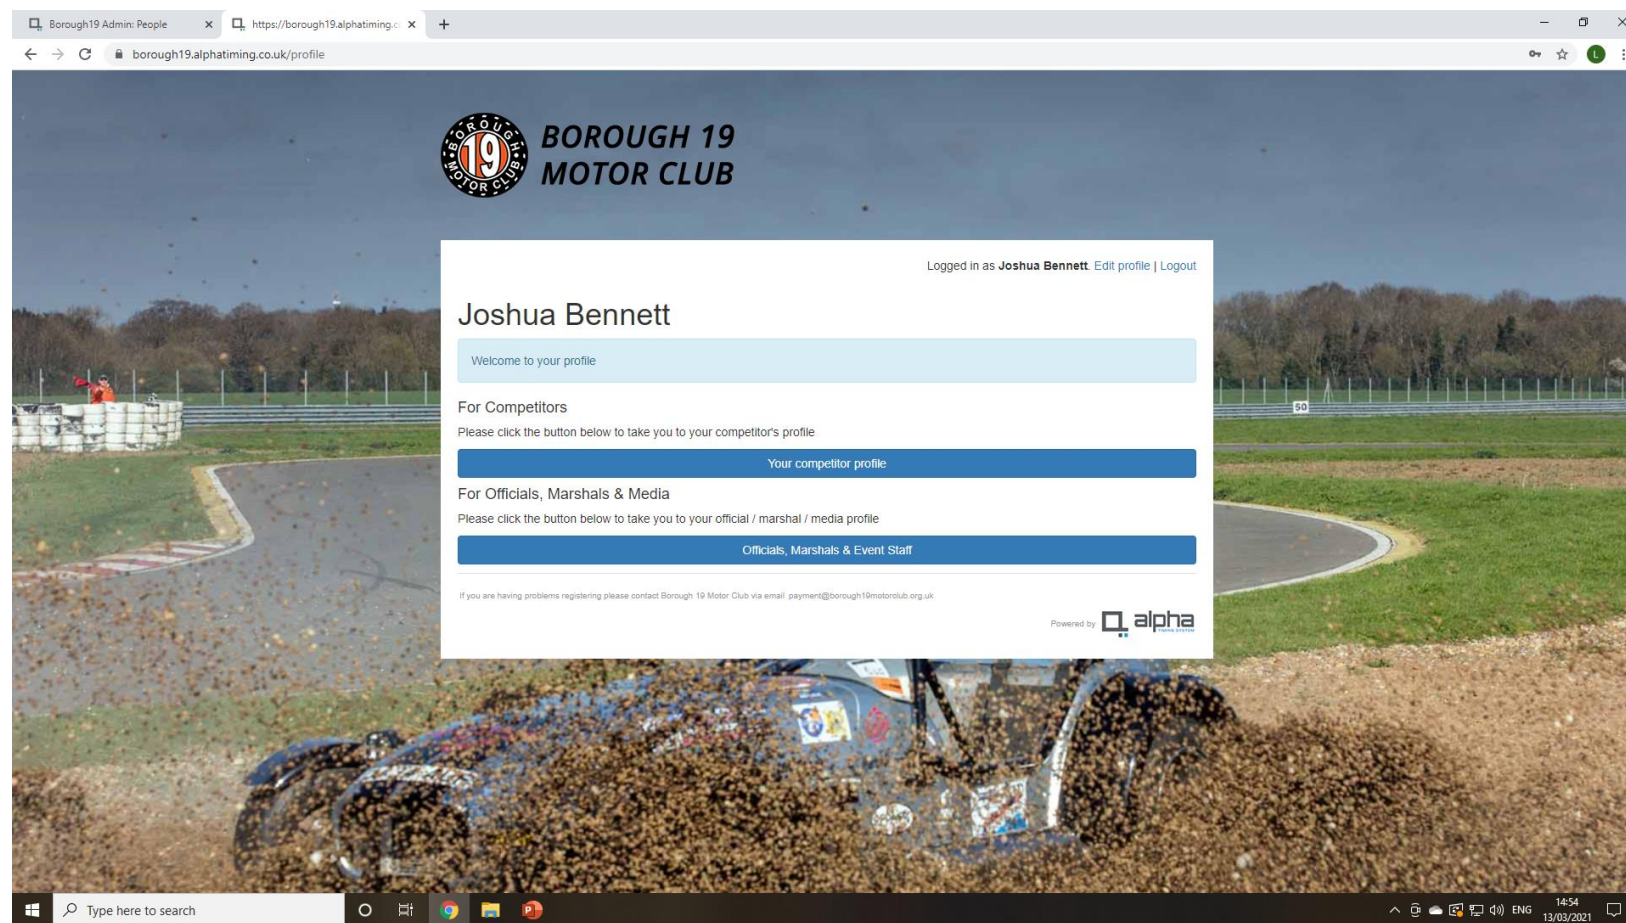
Borough19 Admin: People
https://borough19.alphatiming.c
borough19.alphatiming.co.uk/profile

BOROUGH 19 MOTOR CLUB
19
BOROUGH MOTOR CLUB

BOROUGH 19
MOTOR CLUB

Logged in as **Joshua Bennett**. Edit profile | Logout

Joshua Bennett

Welcome to your profile

For Competitors

Please click the button below to take you to your competitor's profile

Your competitor profile

For Officials, Marshals & Media

Please click the button below to take you to your official / marshal / media profile

Officials, Marshals & Event Staff

If you are having problems registering please contact Borough 19 Motor Club via email payment@borough19motorclub.org.uk

Powered by alpha

50

Type here to search

ENG 14:54 13/03/2021